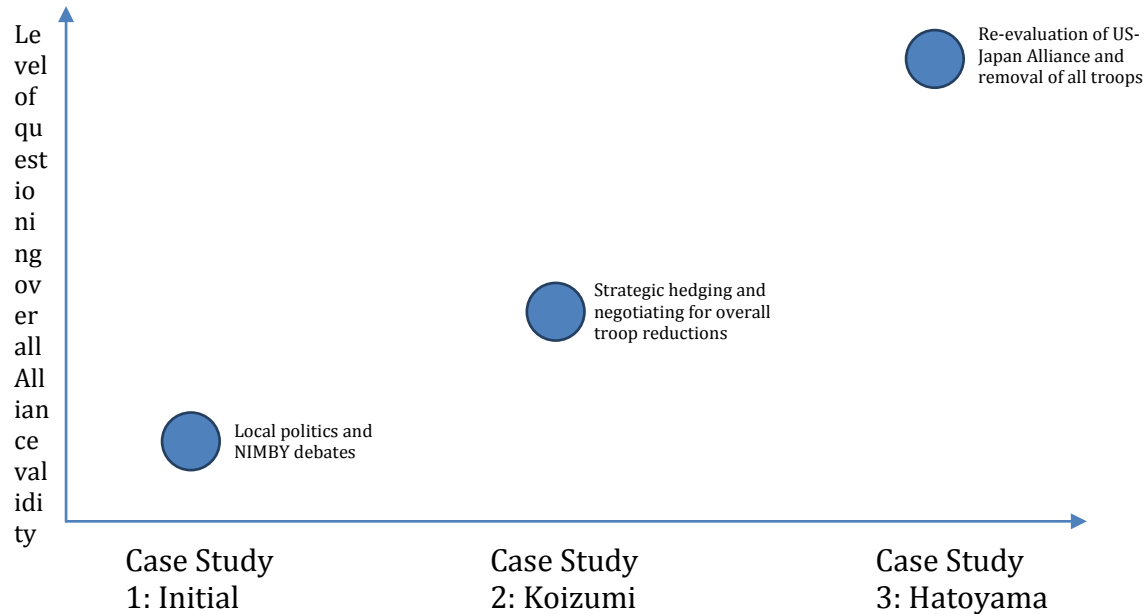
Level of questioning overall Alliance validity

Re-evaluation of US-Japan Alliance and removal of all troops

Strategic hedging and negotiating for overall troop reductions

Local politics and NIMBY debates

Case Study 1: Initial

Case Study 2: Koizumi

Case Study 3: Hatoyama